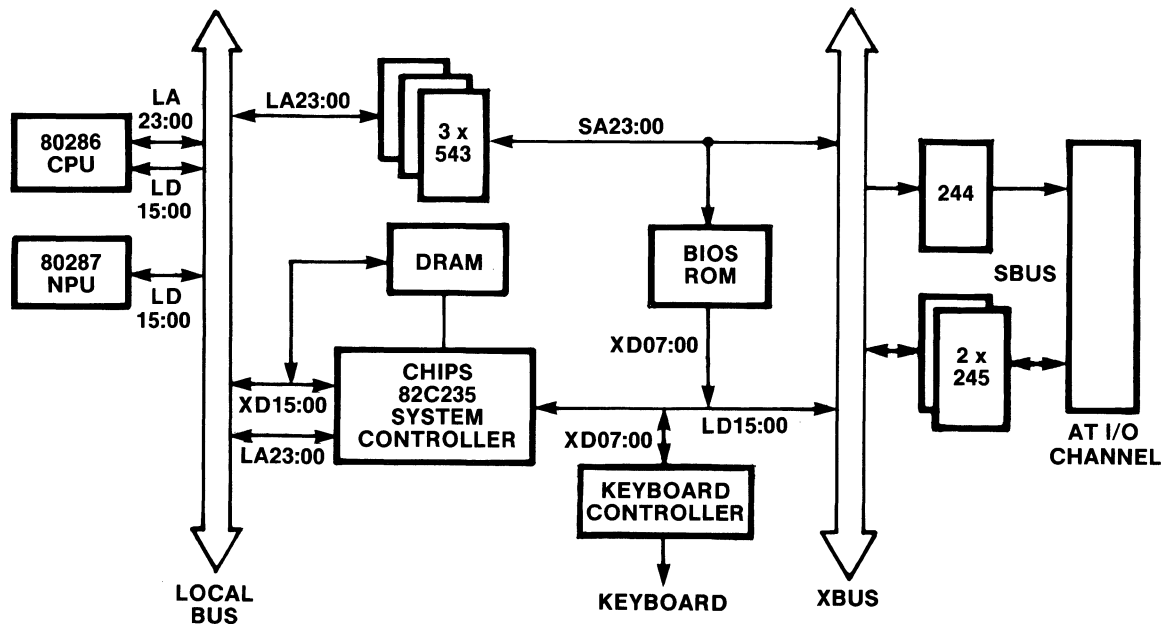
80286 CPU

LA 23:00

LD 15:00

80287 NPU

LD 15:00

LA23:00

3 x 543

SA23:00

DRAM

BIOS ROM

XD07:00

CHIPS 82C235 SYSTEM CONTROLLER

XD15:00

LA23:00

XD07:00

LD15:00

KEYBOARD CONTROLLER

KEYBOARD

LOCAL BUS

XBUS

244

SBUS

2 x 245

AT I/O CHANNEL